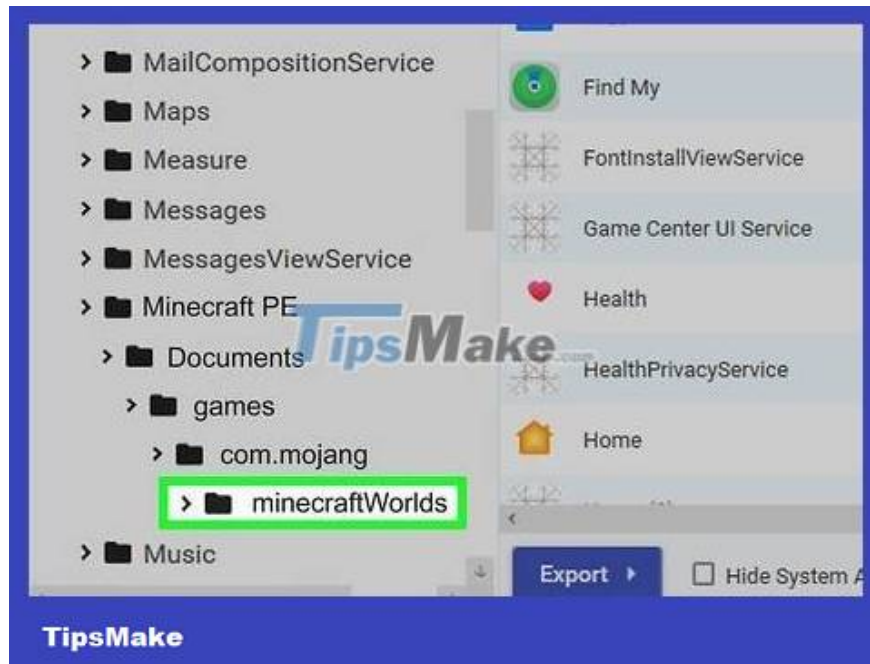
MailCompositionService
Maps
Measure
Messages
MessagesViewService
Minecraft PE
Documents
games
com.mojang
minecraftWorlds
Music

Find My
FontInstallViewService
Game Center UI Service
Health
HealthPrivacyService
Home

TipsMake.com

Export
Hide System A

TipsMake